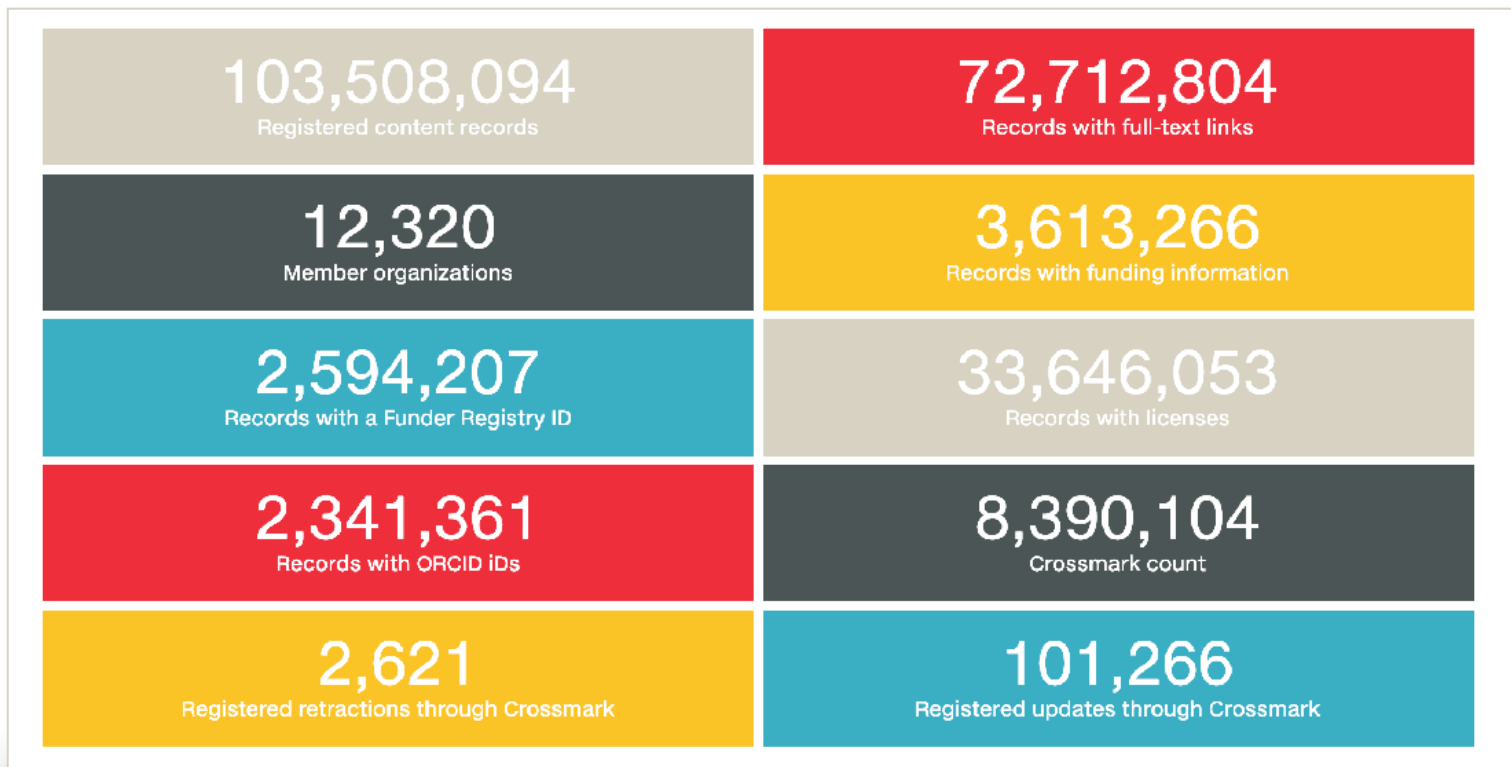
103,508,094
Registered content records

72,712,804
Records with full-text links

12,320
Member organizations

3,613,266
Records with funding information

2,594,207
Records with a Funder Registry ID

33,646,053
Records with licenses

2,341,361
Records with ORCID iDs

8,390,104
Crossmark count

2,621
Registered retractions through Crossmark

101,266
Registered updates through Crossmark